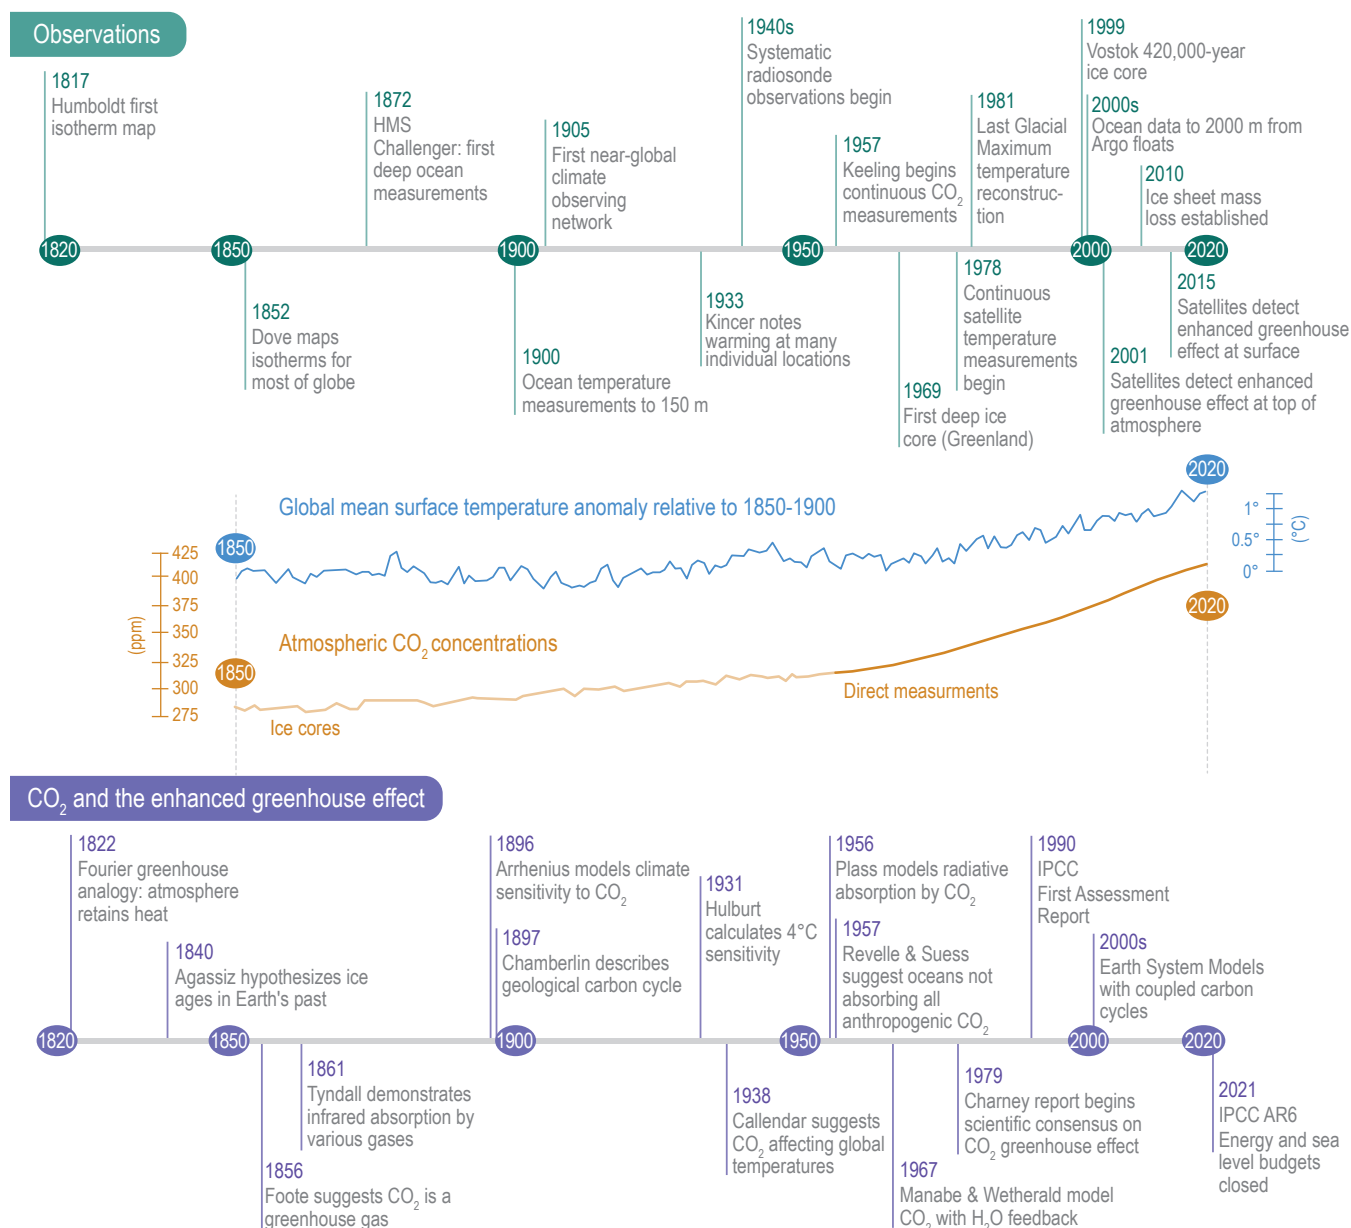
Observations

1817
Humboldt first isotherm map

1872
HMS Challenger: first deep ocean measurements

1905
First near-global climate observing network

1940s
Systematic radiosonde observations begin

1957
Keeling begins continuous $CO_2$ measurements

1981
Last Glacial Maximum temperature reconstruction

1999
Vostok 420,000-year ice core

2000s
Ocean data to 2000 m from Argo floats

2010
Ice sheet mass loss established

1820 1850 1900 1950 2000 2020

1852
Dove maps isotherms for most of globe

1900
Ocean temperature measurements to 150 m

1933
Kincer notes warming at many individual locations

1969
First deep ice core (Greenland)

1978
Continuous satellite temperature measurements begin

2001
Satellites detect enhanced greenhouse effect at top of atmosphere

2015
Satellites detect enhanced greenhouse effect at surface

2020
Global mean surface temperature anomaly relative to 1850-1900
1850
1° 0.5° 0° (°C)
425 400 375 350 325 300 275 (ppm)
Atmospheric $CO_2$ concentrations
1850
2020
Direct measurments
Ice cores

$CO_2$ and the enhanced greenhouse effect

1822
Fourier greenhouse analogy: atmosphere retains heat

1840
Agassiz hypothesizes ice ages in Earth's past

1896
Arrhenius models climate sensitivity to $CO_2$

1897
Chamberlin describes geological carbon cycle

1931
Hulburt calculates 4°C sensitivity

1956
Plass models radiative absorption by $CO_2$

1957
Revelle & Suess suggest oceans not absorbing all anthropogenic $CO_2$

1990
IPCC First Assessment Report

2000s
Earth System Models with coupled carbon cycles

1820 1850 1900 1950 2000 2020

1861
Tyndall demonstrates infrared absorption by various gases

1856
Foote suggests $CO_2$ is a greenhouse gas

1938
Callendar suggests $CO_2$ affecting global temperatures

1967
Manabe & Wetherald model $CO_2$ with $H_2O$ feedback

1979
Charney report begins scientific consensus on $CO_2$ greenhouse effect

2021
IPCC AR6
Energy and sea level budgets closed